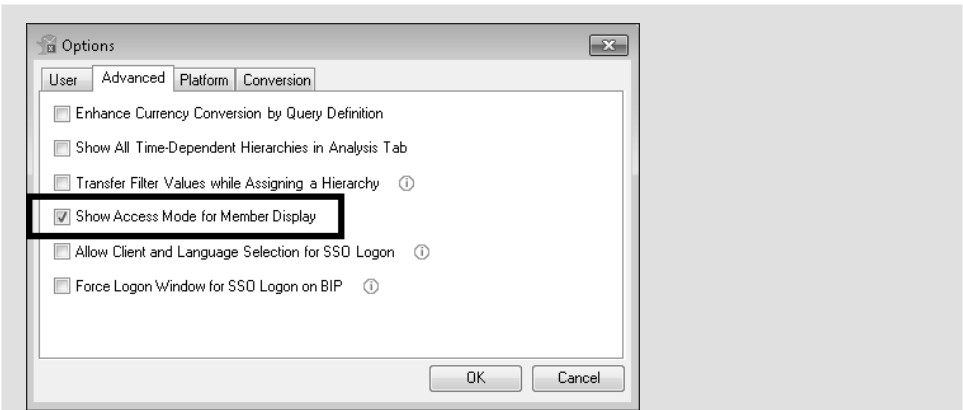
Options

User | Advanced | Platform | Conversion

Enhance Currency Conversion by Query Definition

Show All Time-Dependent Hierarchies in Analysis Tab

Transfer Filter Values while Assigning a Hierarchy

Show Access Mode for Member Display

Allow Client and Language Selection for SSO Logon

Force Logon Window for SSO Logon on BIP

OK | Cancel